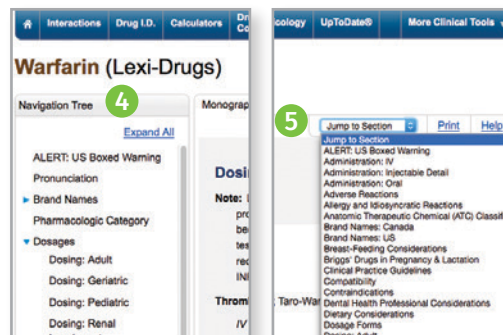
Interactions Drug I.D. Calculators Dr Co

Warfarin (Lexi-Drugs)

Navigation Tree 4

Monograph

Expand All

ALERT: US Boxed Warning

Pronunciation

Brand Names

Pharmacologic Category

Dosages

Dosing: Adult

Dosing: Geriatric

Dosing: Pediatric

Dosing: Renal

Dosi

Note:

pro

be

tes

rec

INI

Throm

IV

Taro-War

cology UpToDate® More Clinical Tools

5

Jump to Section

Print Help

Jump to Section
ALERT: US Boxed Warning
Administration: IV
Administration: Injectable Detail
Administration: Oral
Adverse Reactions
Allergy and Idiosyncratic Reactions
Anatomic Therapeutic Chemical (ATC) Classifi
Brand Names: Canada
Brand Names: US
Breast-Feeding Considerations
Briggs' Drugs in Pregnancy & Lactation
Clinical Practice Guidelines
Compatibility
Contraindications
Dental Health Professional Considerations
Dietary Considerations
Dosage Forms